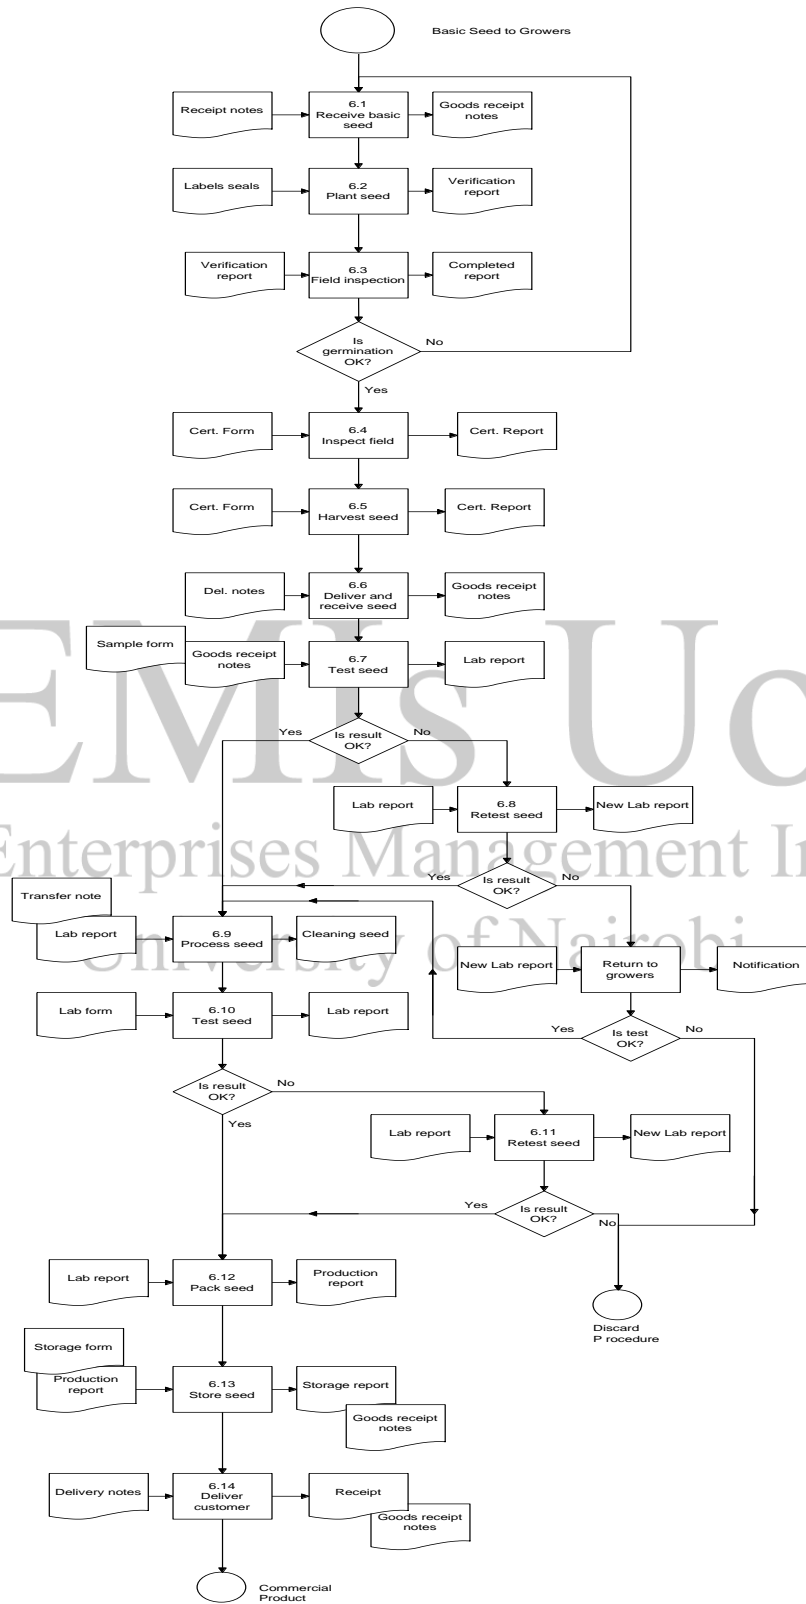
Basic Seed to Growers

Receipt notes
6.1 Receive basic seed
Goods receipt notes

Labels seals
6.2 Plant seed
Verification report

Verification report
6.3 Field inspection
Completed report

Is germination OK?
No
Yes

Cert. Form
6.4 Inspect field
Cert. Report

Cert. Form
6.5 Harvest seed
Cert. Report

Del. notes
6.6 Deliver and receive seed
Goods receipt notes

Sample form
Goods receipt notes
6.7 Test seed
Lab report

Yes
Is result OK?
No

Lab report
6.8 Retest seed
New Lab report

Yes
Is result OK?
No

Transfer note
Lab report
6.9 Process seed
Cleaning seed

New Lab report
Return to growers
Notification

Lab form
6.10 Test seed
Lab report

Yes
Is test OK?
No

Is result OK?
No
Yes

Lab report
6.11 Retest seed
New Lab report

Yes
Is result OK?
No

Lab report
6.12 Pack seed
Production report

Discard P rocedure

Storage form
Production report
6.13 Store seed
Storage report
Goods receipt notes

Delivery notes
6.14 Deliver customer
Receipt
Goods receipt notes

Commercial Product

EMIS Uo
Enterprises Management In
University of Nairobi